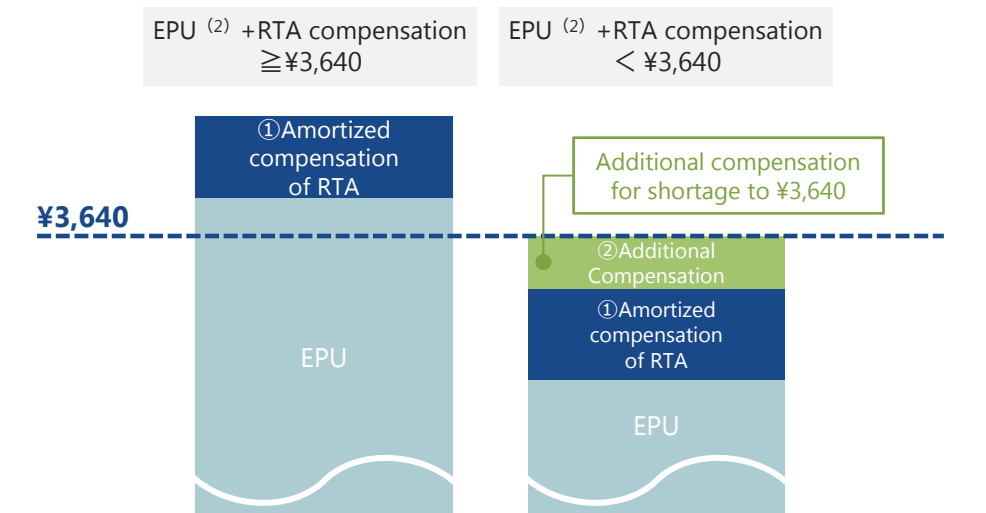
EPU$^{(2)}$ +RTA compensation ≧¥3,640

EPU$^{(2)}$ +RTA compensation ＜¥3,640

①Amortized compensation of RTA

Additional compensation for shortage to ¥3,640

¥3,640

②Additional Compensation

①Amortized compensation of RTA

EPU

EPU